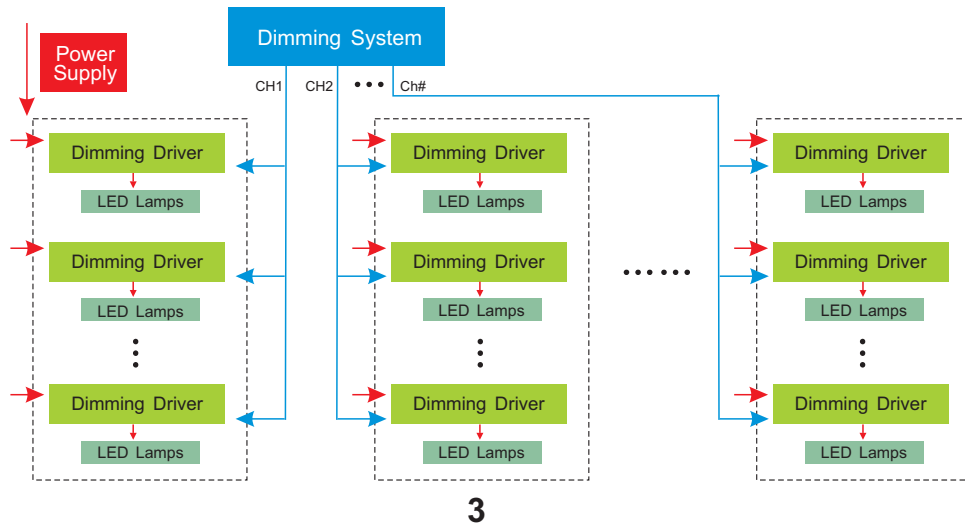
Dimming System

Power Supply

CH1 CH2 ••• CH#

Dimming Driver
LED Lamps
Dimming Driver
LED Lamps
⋮
Dimming Driver
LED Lamps

Dimming Driver
LED Lamps
Dimming Driver
LED Lamps
⋮
Dimming Driver
LED Lamps

••••••

Dimming Driver
LED Lamps
Dimming Driver
LED Lamps
⋮
Dimming Driver
LED Lamps

3